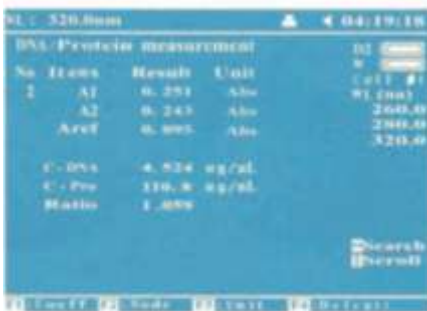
WL: 320.0nm 04:19:18

DNA/Protein measurement

| No | Items | Result | Unit |
|---|---|---|---|
| 2 | A1 | 0.251 | Abs |
| | A2 | 0.243 | Abs |
| | Aref | 0.005 | Abs |

C-DNA 4.524 ug/mL
C-Pro 110.8 ug/mL
Ratio 1.0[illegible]

D2
W
Cell #1
WL(nm)
260.0
280.0
320.0

Search
Scroll

F1 Coeff F2 Mode F3 Unit F4 Default